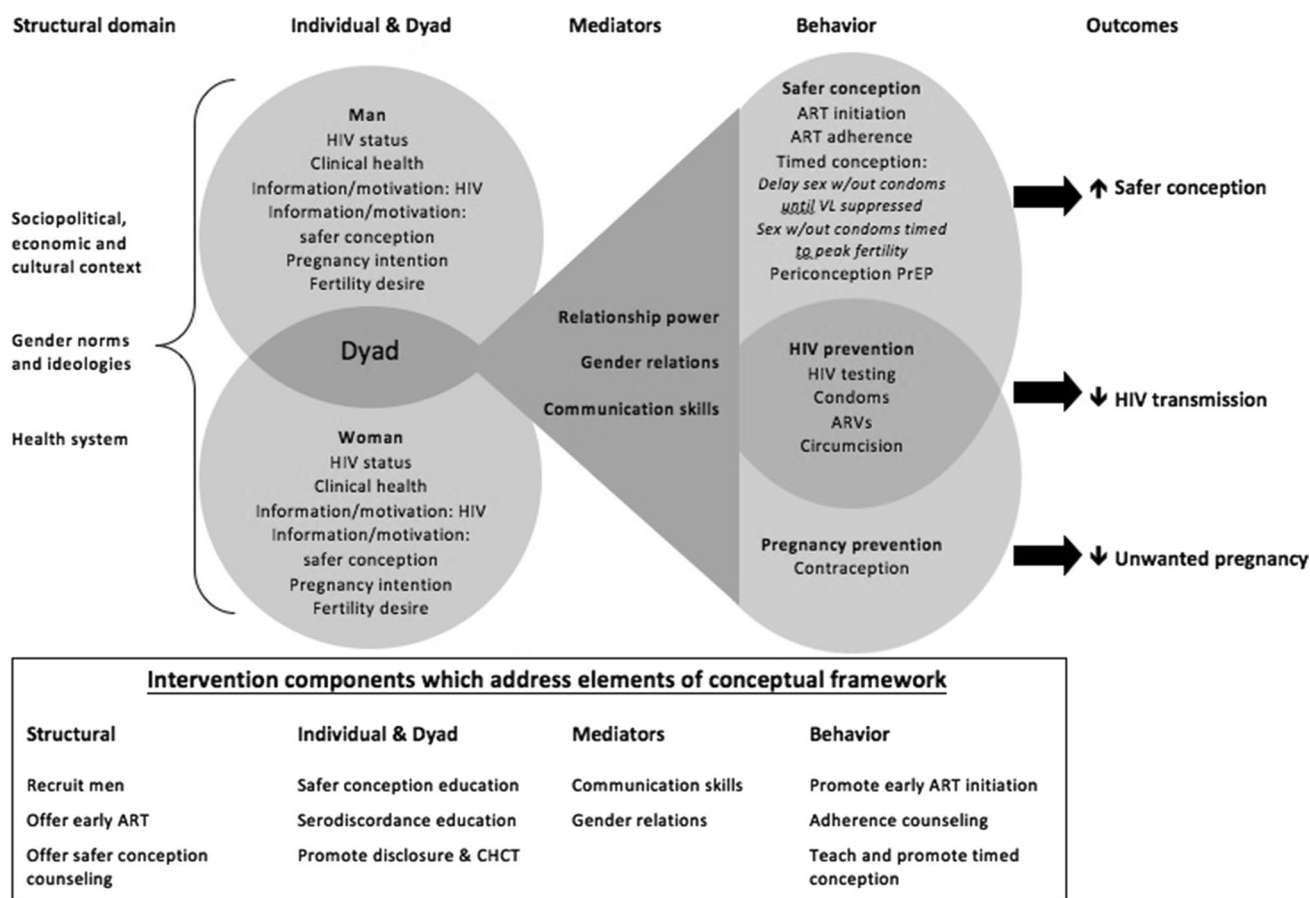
Structural domain

Individual & Dyad

Mediators

Behavior

Outcomes

Sociopolitical, economic and cultural context

Gender norms and ideologies

Health system

Man
HIV status
Clinical health
Information/motivation: HIV
Information/motivation: safer conception
Pregnancy intention
Fertility desire

Dyad

Woman
HIV status
Clinical health
Information/motivation: HIV
Information/motivation: safer conception
Pregnancy intention
Fertility desire

Relationship power

Gender relations

Communication skills

Safer conception
ART initiation
ART adherence
Timed conception:
*Delay sex w/out condoms until VL suppressed*
*Sex w/out condoms timed to peak fertility*
Periconception PrEP

HIV prevention
HIV testing
Condoms
ARVs
Circumcision

Pregnancy prevention
Contraception

↑ Safer conception

↓ HIV transmission

↓ Unwanted pregnancy

Intervention components which address elements of conceptual framework

| Structural | Individual & Dyad | Mediators | Behavior |
|---|---|---|---|
| Recruit men | Safer conception education | Communication skills | Promote early ART initiation |
| Offer early ART | Serodiscordance education | Gender relations | Adherence counseling |
| Offer safer conception counseling | Promote disclosure & CHCT | | Teach and promote timed conception |